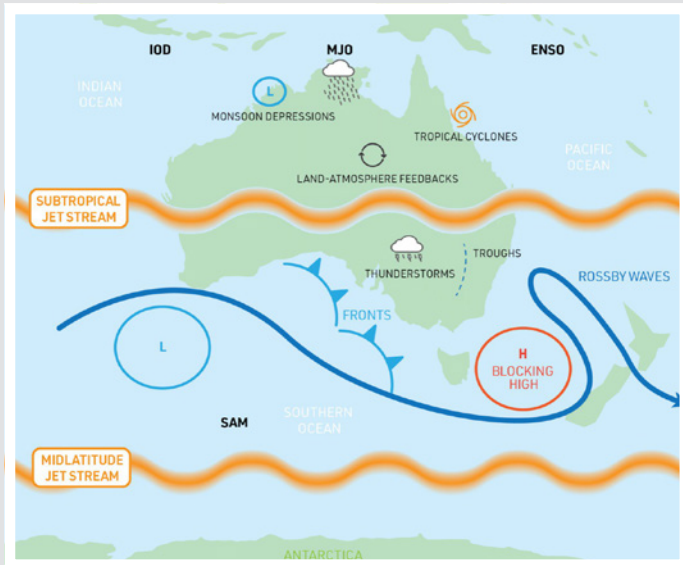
IOD
MJO
ENSO
INDIAN OCEAN
L
MONSOON DEPRESSIONS
TROPICAL CYCLONES
PACIFIC OCEAN
LAND-ATMOSPHERE FEEDBACKS
SUBTROPICAL JET STREAM
THUNDERSTORMS
TROUGHS
ROSSBY WAVES
FRONTS
L
H
BLOCKING HIGH
SAM
SOUTHERN OCEAN
MIDLATITUDE JET STREAM
ANTARCTICA